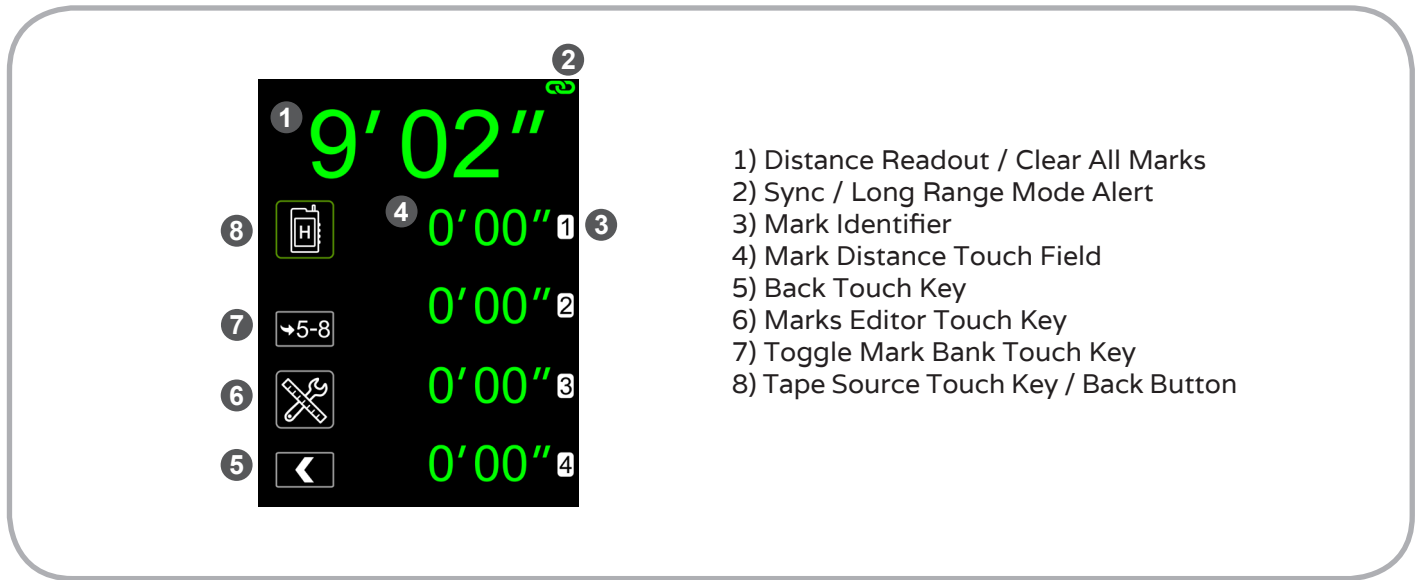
2

1 9' 02"

8 H

4 0' 00" 1 3

7 5-8

0' 00" 2

6

0' 00" 3

5

0' 00" 4

1) Distance Readout / Clear All Marks
2) Sync / Long Range Mode Alert
3) Mark Identifier
4) Mark Distance Touch Field
5) Back Touch Key
6) Marks Editor Touch Key
7) Toggle Mark Bank Touch Key
8) Tape Source Touch Key / Back Button